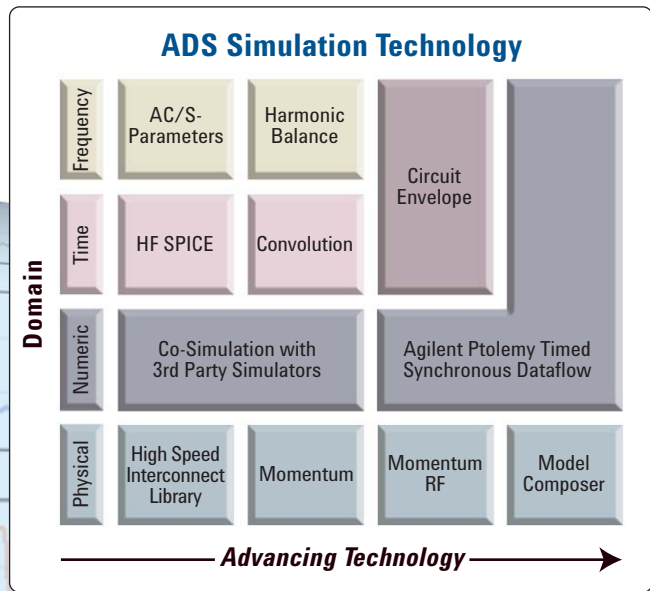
ADS Simulation Technology

Domain

| | | | | |
|---|---|---|---|---|
| Frequency | AC/S-Parameters | Harmonic Balance | Circuit Envelope | |
| Time | HF SPICE | Convolution | | |
| Numeric | Co-Simulation with 3rd Party Simulators | | Agilent Ptolemy Timed Synchronous Dataflow | |
| Physical | High Speed Interconnect Library | Momentum | Momentum RF | Model Composer |

Advancing Technology